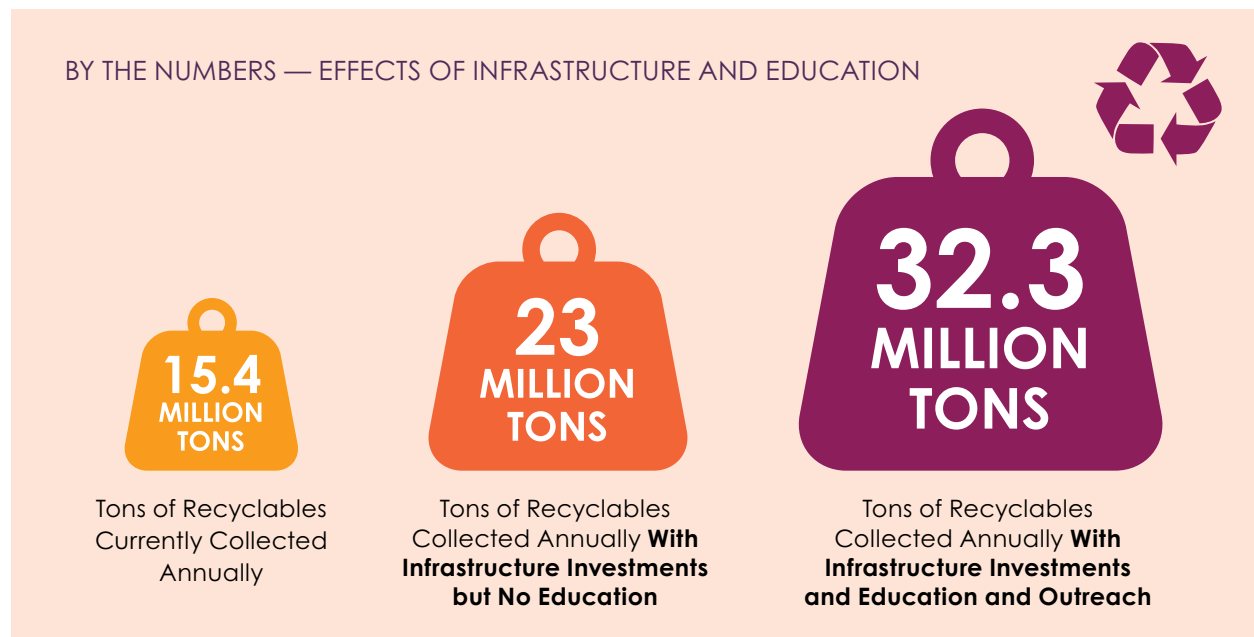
BY THE NUMBERS — EFFECTS OF INFRASTRUCTURE AND EDUCATION

15.4 MILLION TONS

Tons of Recyclables Currently Collected Annually

23 MILLION TONS

Tons of Recyclables Collected Annually **With Infrastructure Investments but No Education**

32.3 MILLION TONS

Tons of Recyclables Collected Annually **With Infrastructure Investments and Education and Outreach**